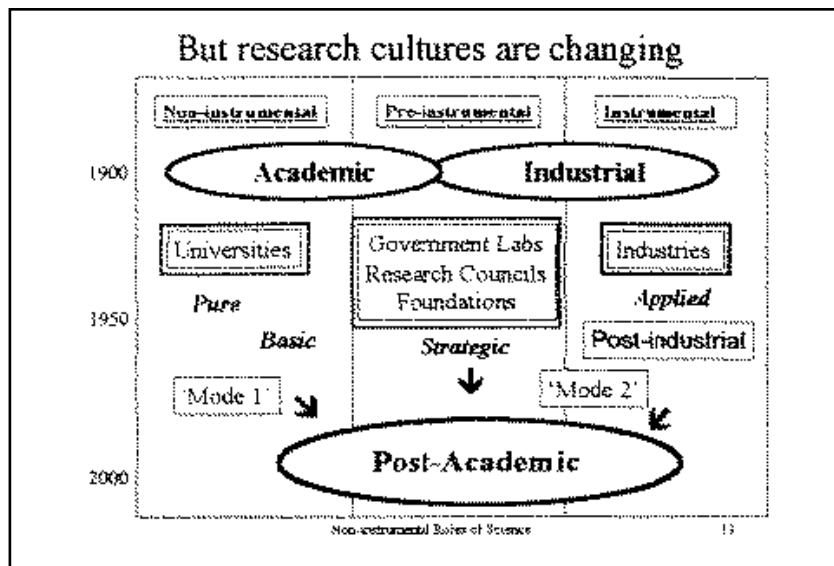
But research cultures are changing

Non-instrumental

Pre-instrumental

Instrumental

1900

Academic

Industrial

Universities

Government Labs
Research Councils
Foundations

Industries

Pure

Applied

1950

Basic

Strategic

Post-industrial

'Mode 1'

'Mode 2'

Post-Academic

2000

Non-instrumental Roles of Science

13